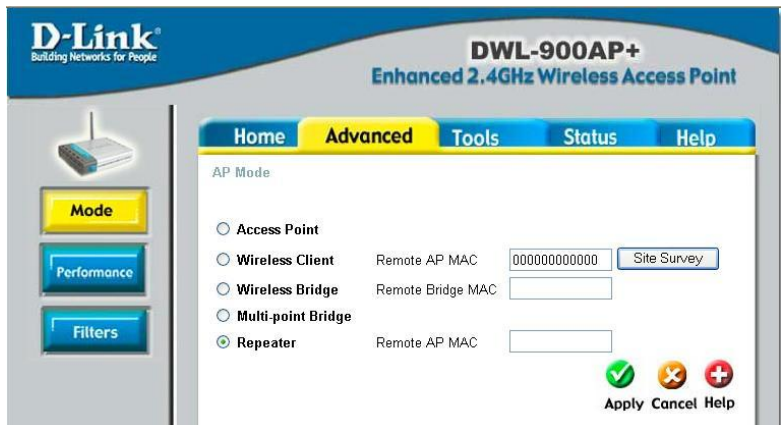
D-Link®
Building Networks for People

DWL-900AP+
Enhanced 2.4GHz Wireless Access Point

Home Advanced Tools Status Help

Mode

Performance

Filters

AP Mode

○ Access Point
○ Wireless Client Remote AP MAC 000000000000 Site Survey
○ Wireless Bridge Remote Bridge MAC
○ Multi-point Bridge
⦿ Repeater Remote AP MAC

Apply Cancel Help